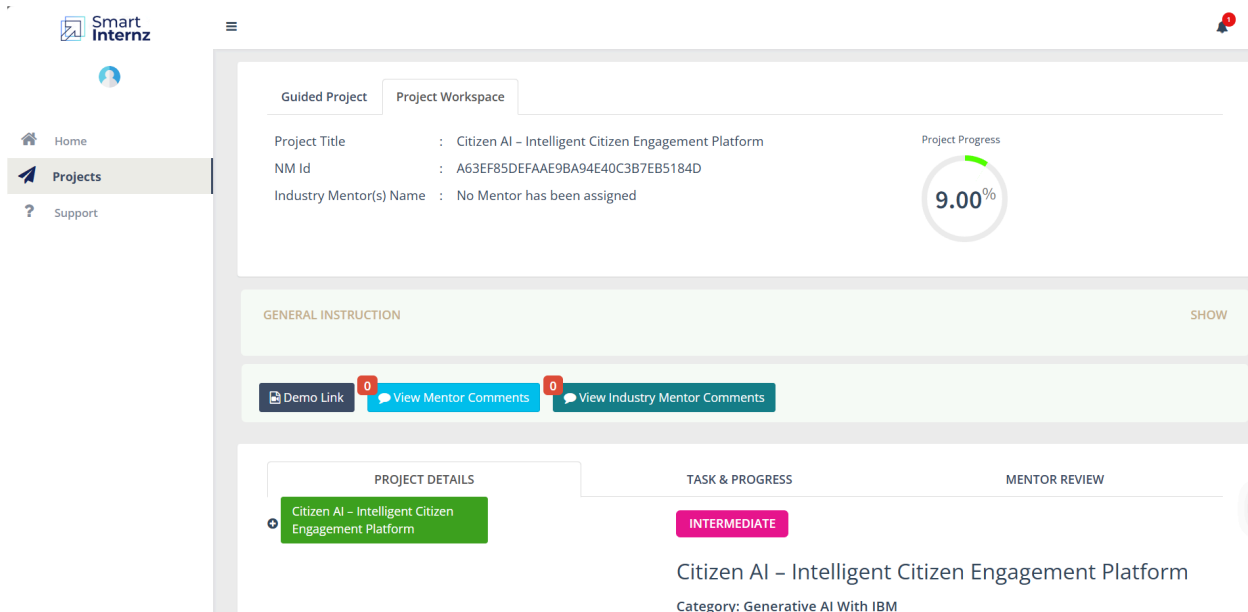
Smart Internz

Home
Projects
Support

1

Guided Project | Project Workspace

Project Title : Citizen AI – Intelligent Citizen Engagement Platform
NM Id : A63EF85DEFAAE9BA94E40C3B7EB5184D
Industry Mentor(s) Name : No Mentor has been assigned

Project Progress
9.00%

GENERAL INSTRUCTION
SHOW

Demo Link
0
View Mentor Comments
0
View Industry Mentor Comments

PROJECT DETAILS | TASK & PROGRESS | MENTOR REVIEW

Citizen AI – Intelligent Citizen Engagement Platform

INTERMEDIATE

Citizen AI – Intelligent Citizen Engagement Platform

Category: Generative AI With IBM